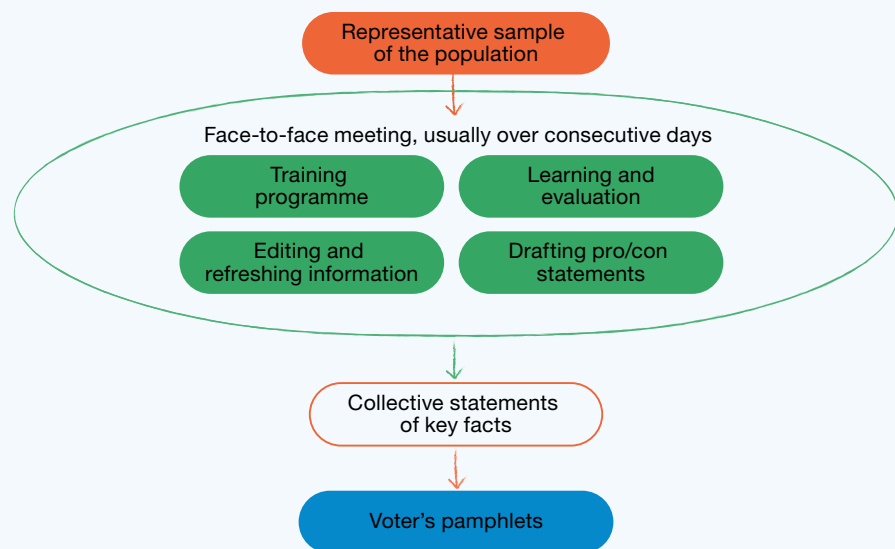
Representative sample of the population

Face-to-face meeting, usually over consecutive days

Training programme

Learning and evaluation

Editing and refreshing information

Drafting pro/con statements

Collective statements of key facts

Voter's pamphlets